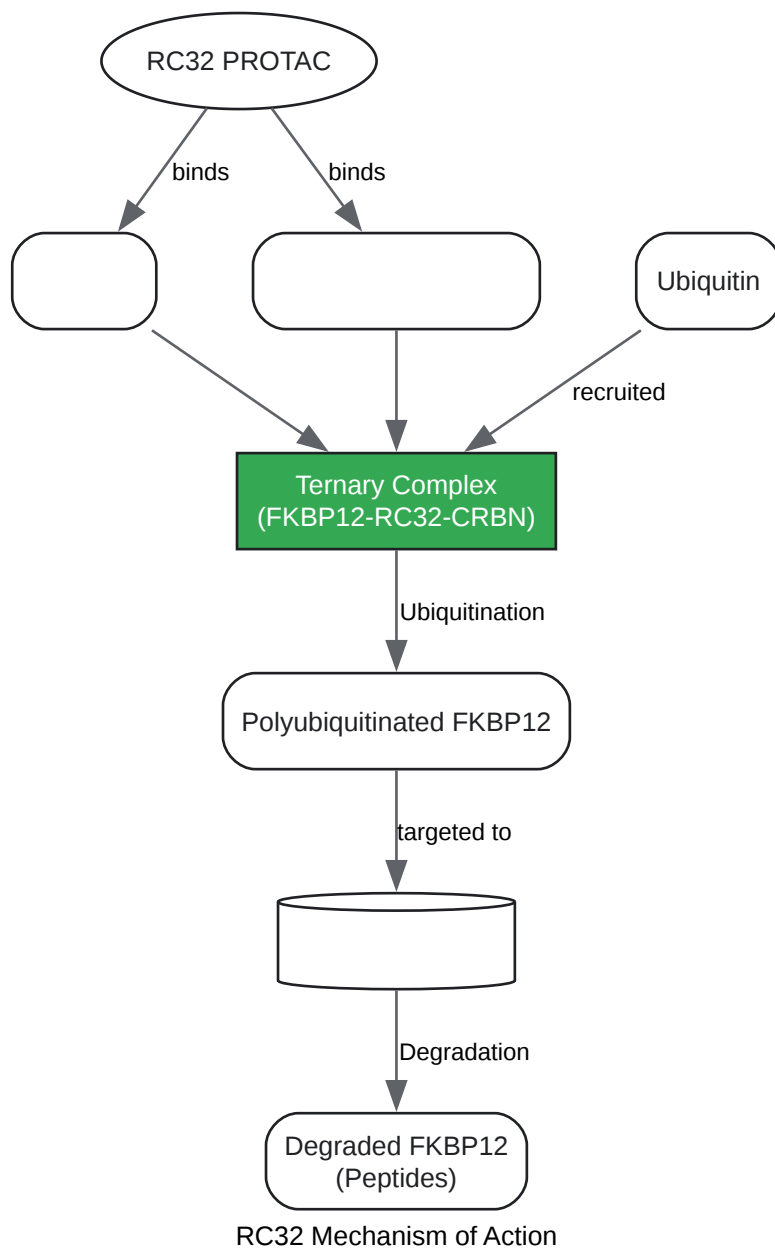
RC32 PROTAC

binds

binds

Ubiquitin

recruited

Ternary Complex
(FKBP12-RC32-CRBN)

Ubiquitination

Polyubiquitinated FKBP12

targeted to

Degradation

Degraded FKBP12
(Peptides)

RC32 Mechanism of Action